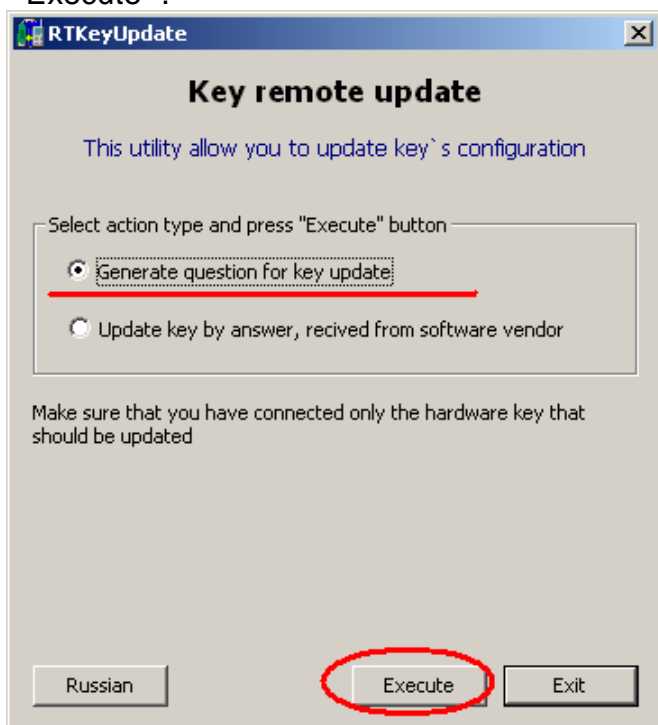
"Execute".

RTKeyUpdate

Key remote update

This utility allow you to update key`s configuration

Select action type and press "Execute" button

Generate question for key update

Update key by answer, recived from software vendor

Make sure that you have connected only the hardware key that should be updated

Russian

Execute

Exit